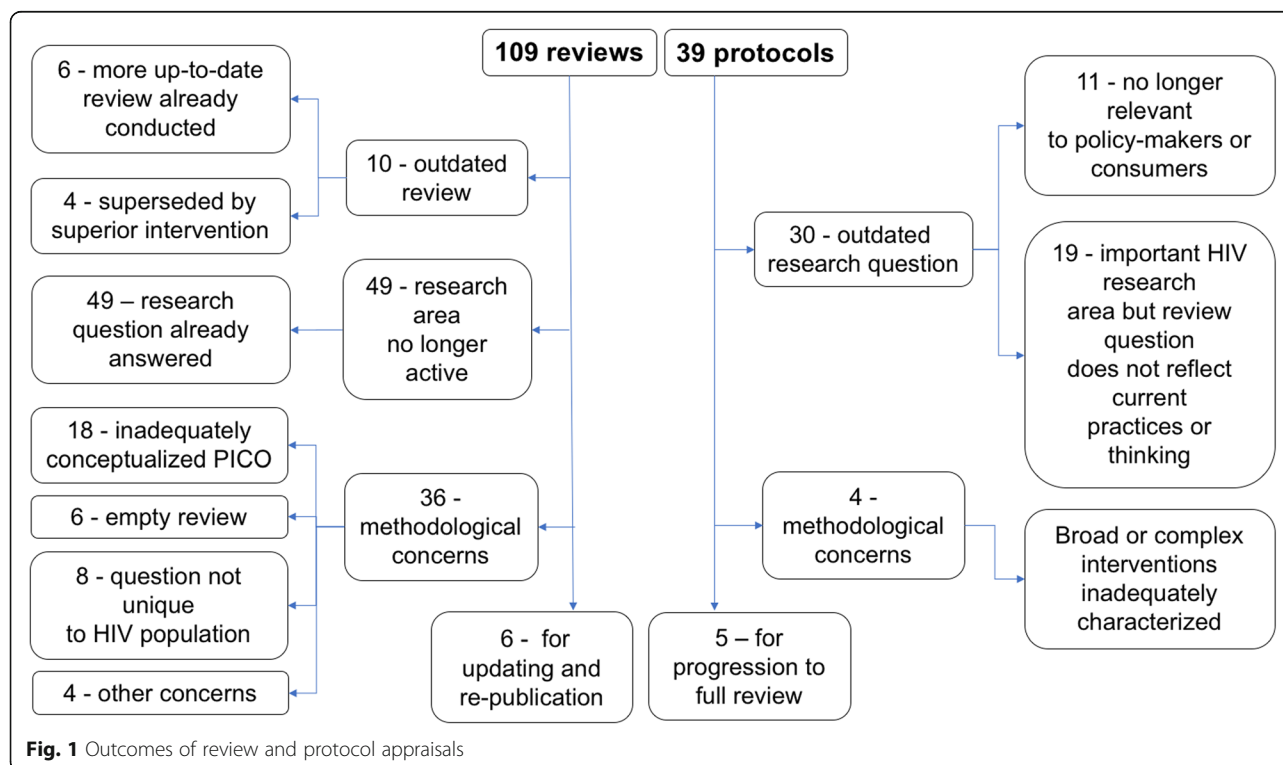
109 reviews

39 protocols

6 - more up-to-date review already conducted

4 - superseded by superior intervention

10 - outdated review

49 – research question already answered

49 - research area no longer active

18 - inadequately conceptualized PICO

6 - empty review

8 - question not unique to HIV population

4 - other concerns

36 - methodological concerns

6 - for updating and re-publication

11 - no longer relevant to policy-makers or consumers

30 - outdated research question

19 - important HIV research area but review question does not reflect current practices or thinking

4 - methodological concerns

Broad or complex interventions inadequately characterized

5 – for progression to full review

Fig. 1 Outcomes of review and protocol appraisals